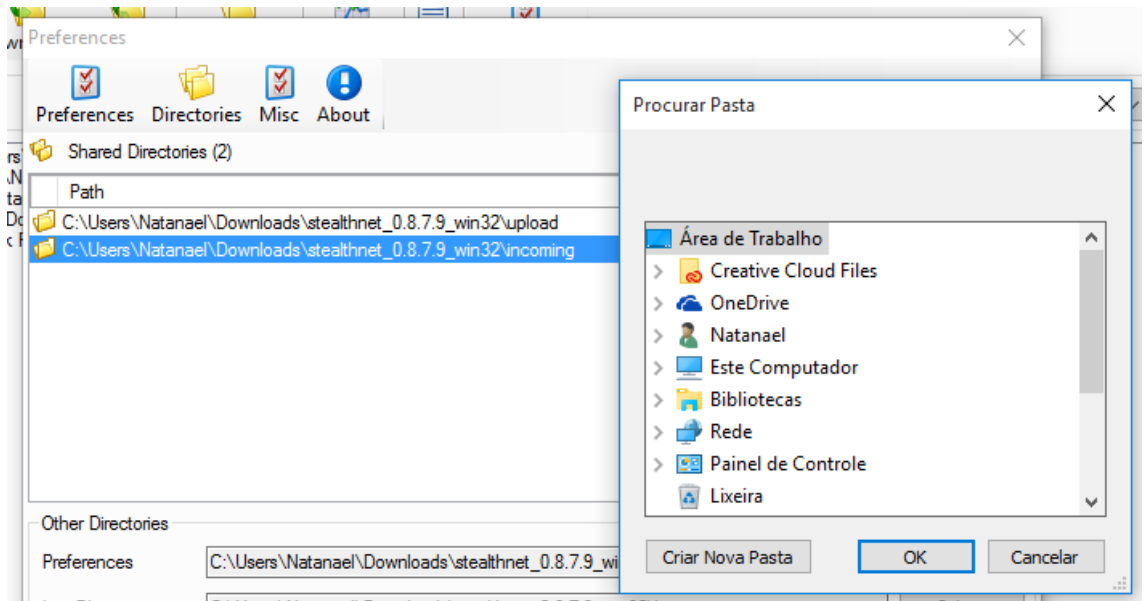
Preferences

Preferences Directories Misc About

Shared Directories (2)

Path
C:\Users\Natanael\Downloads\stealthnet_0.8.7.9_win32\upload
C:\Users\Natanael\Downloads\stealthnet_0.8.7.9_win32\incoming

Other Directories
Preferences C:\Users\Natanael\Downloads\stealthnet_0.8.7.9_wi

Procurar Pasta

Área de Trabalho
Creative Cloud Files
OneDrive
Natanael
Este Computador
Bibliotecas
Rede
Painel de Controle
Lixeira

Criar Nova Pasta
OK
Cancelar